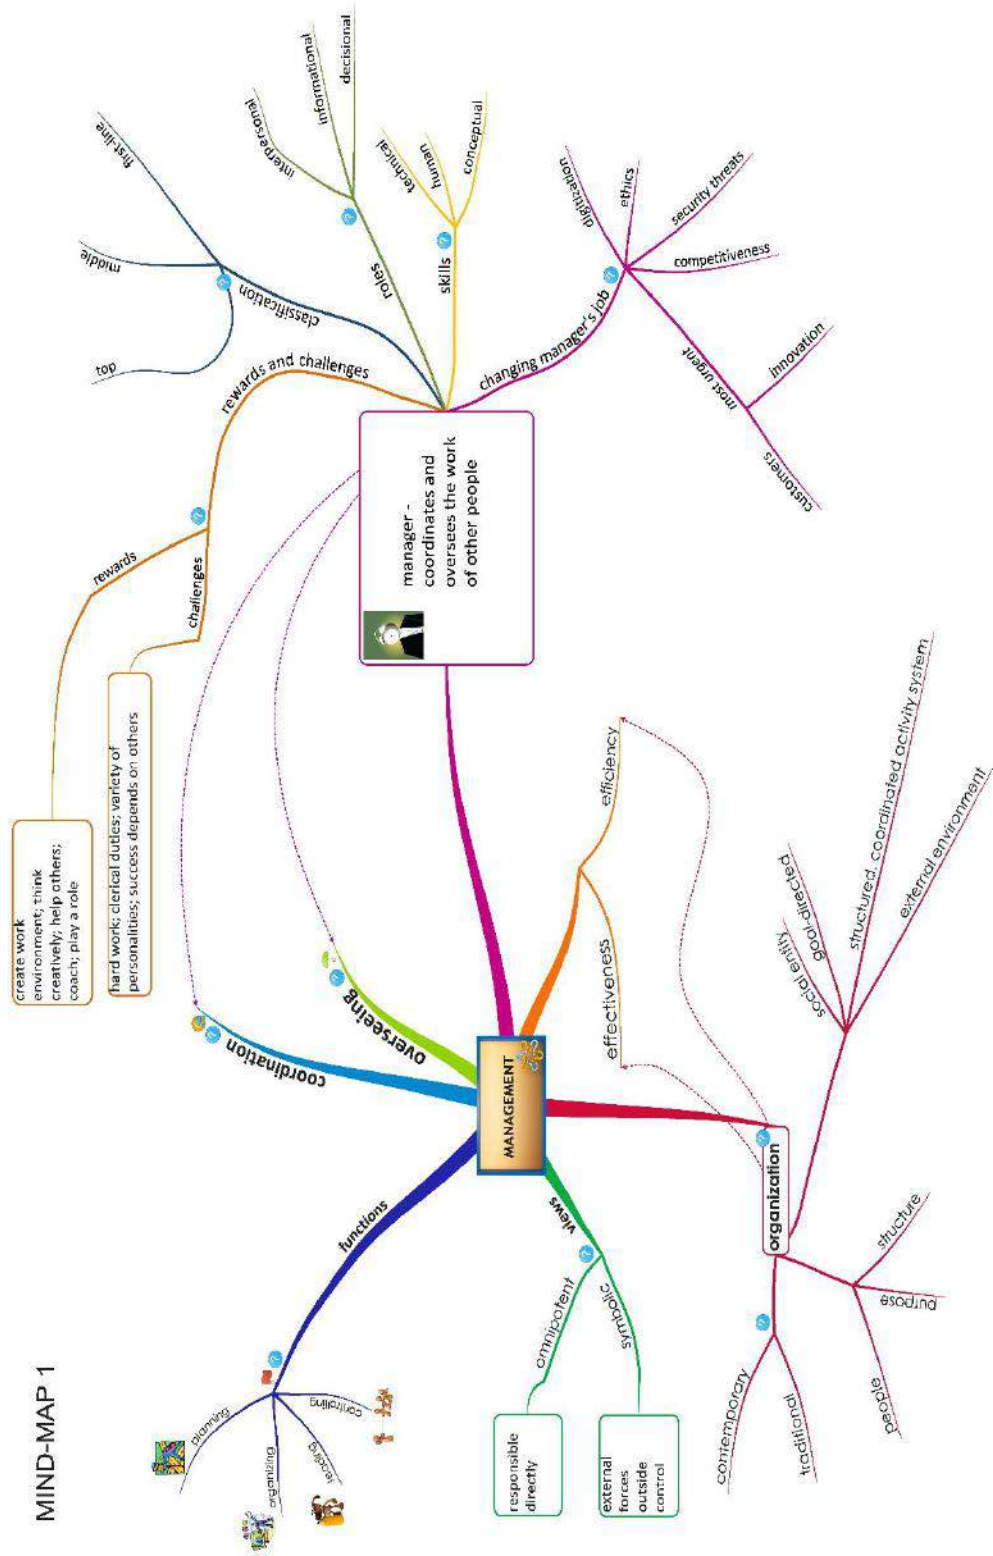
MIND-MAP 1

MANAGEMENT

functions
planning
organizing
leading
controlling

views
omnipotent
responsible directly
symbolic
external forces outside control

organization
contemporary
traditional
people
purpose
structure
social entity
goal-directed
structured, coordinated activity system
external environment

effectiveness
efficiency

coordination
overseeing

manager - coordinates and oversees the work of other people

rewards and challenges
rewards
create work environment; think creatively; help others; coach; play a role
challenges
hard work; clerical duties; variety of personalities; success depends on others

classification
top
middle
first-line

roles
interpersonal
informational
decisional

skills
technical
human
conceptual

changing manager's job
digitalization
ethics
security threats
competitiveness
most urgent
innovation
customers